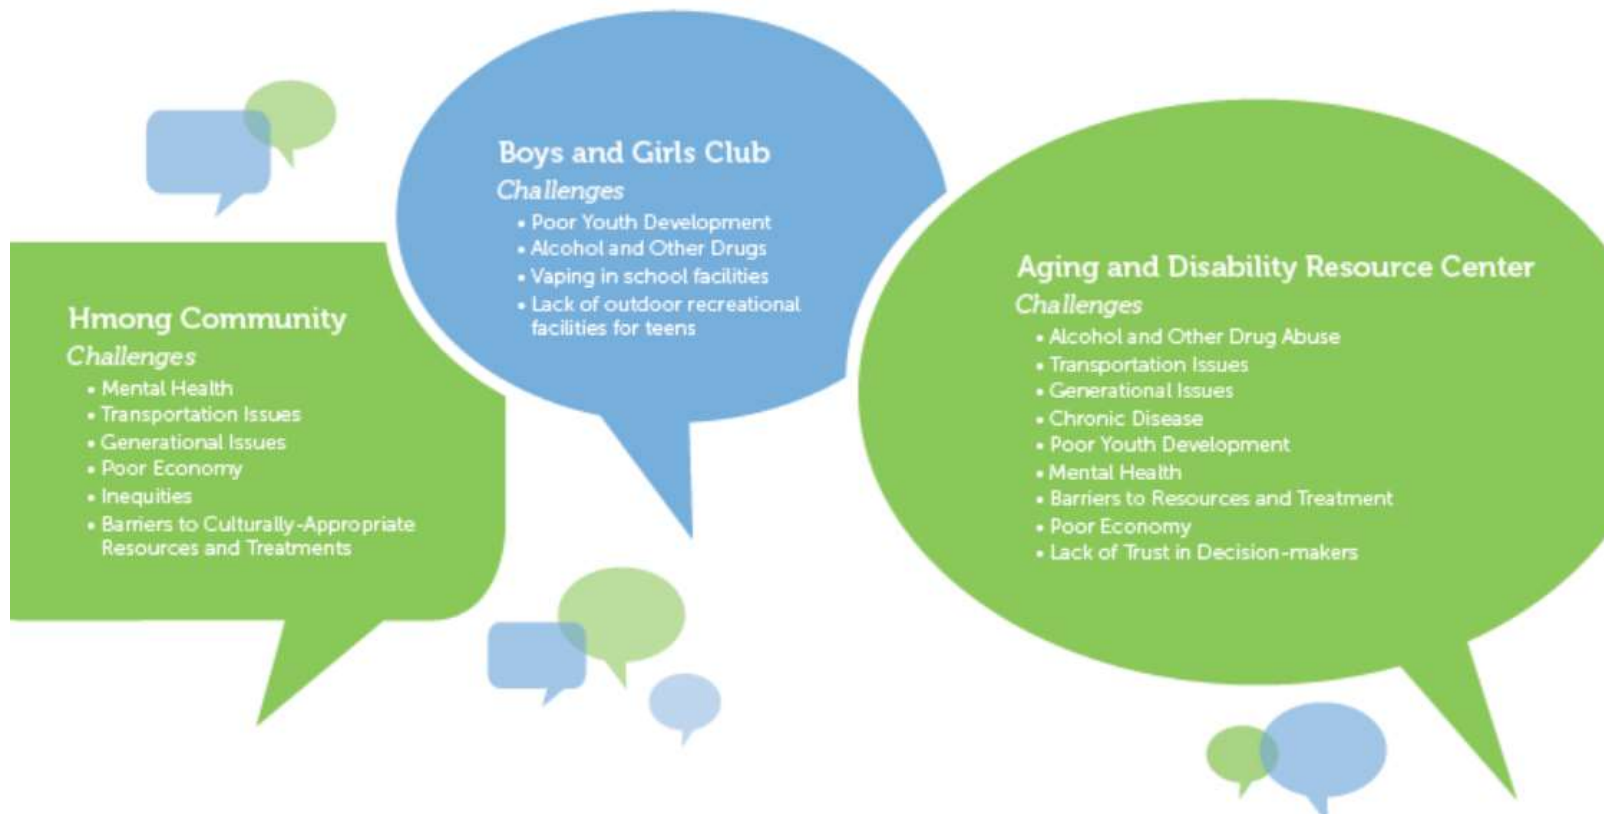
Boys and Girls Club
Challenges
• Poor Youth Development
• Alcohol and Other Drugs
• Vaping in school facilities
• Lack of outdoor recreational facilities for teens

Hmong Community
Challenges
• Mental Health
• Transportation Issues
• Generational Issues
• Poor Economy
• Inequities
• Barriers to Culturally-Appropriate Resources and Treatments

Aging and Disability Resource Center
Challenges
• Alcohol and Other Drug Abuse
• Transportation Issues
• Generational Issues
• Chronic Disease
• Poor Youth Development
• Mental Health
• Barriers to Resources and Treatment
• Poor Economy
• Lack of Trust in Decision-makers